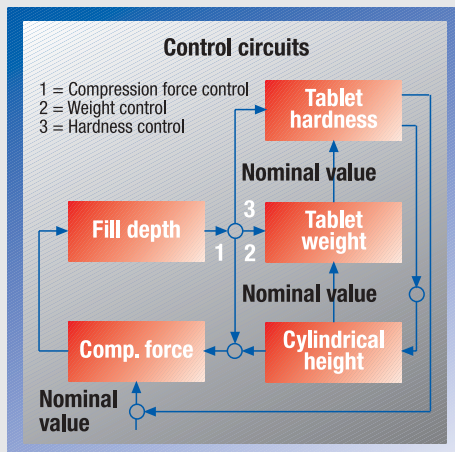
Control circuits

1 = Compression force control
2 = Weight control
3 = Hardness control

Tablet hardness

Nominal value

Fill depth

3

1

2

Tablet weight

Nominal value

Comp. force

Cylindrical height

Nominal value